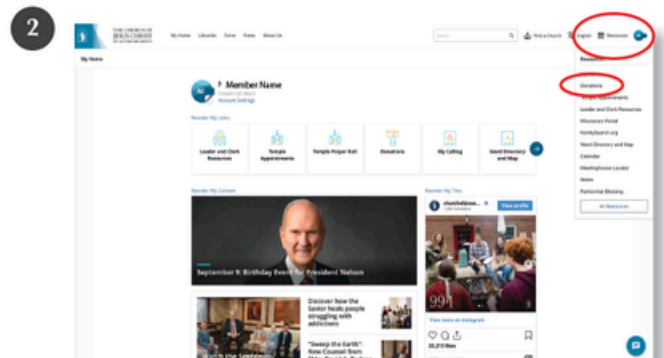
2

THE CHURCH OF JESUS CHRIST OF LATTER-DAY SAINTS

My Home Libraries Serve News About Us

Search

Find a Church English Resources

My Home

Member Name

Account Settings

Reorder My Links

Leader and Clerk Resources

Temple Appointments

Temple Prayer Roll

Donations

My Calling

Ward Directory and Map

Reorder My Content

September 9: Birthday Event for President Nelson

Discover how the Savior heals people struggling with addictions

"Sweep the Earth": New Counsel from

Reorder My Tiles

churchofjesus...

View profile

View more on Instagram

Resources

Donations

Temple Appointments

Leader and Clerk Resources

Missionary Portal

FamilySearch.org

Ward Directory and Map

Calendar

Meetinghouse Locator

Notes

Patriarchal Blessing

All Resources